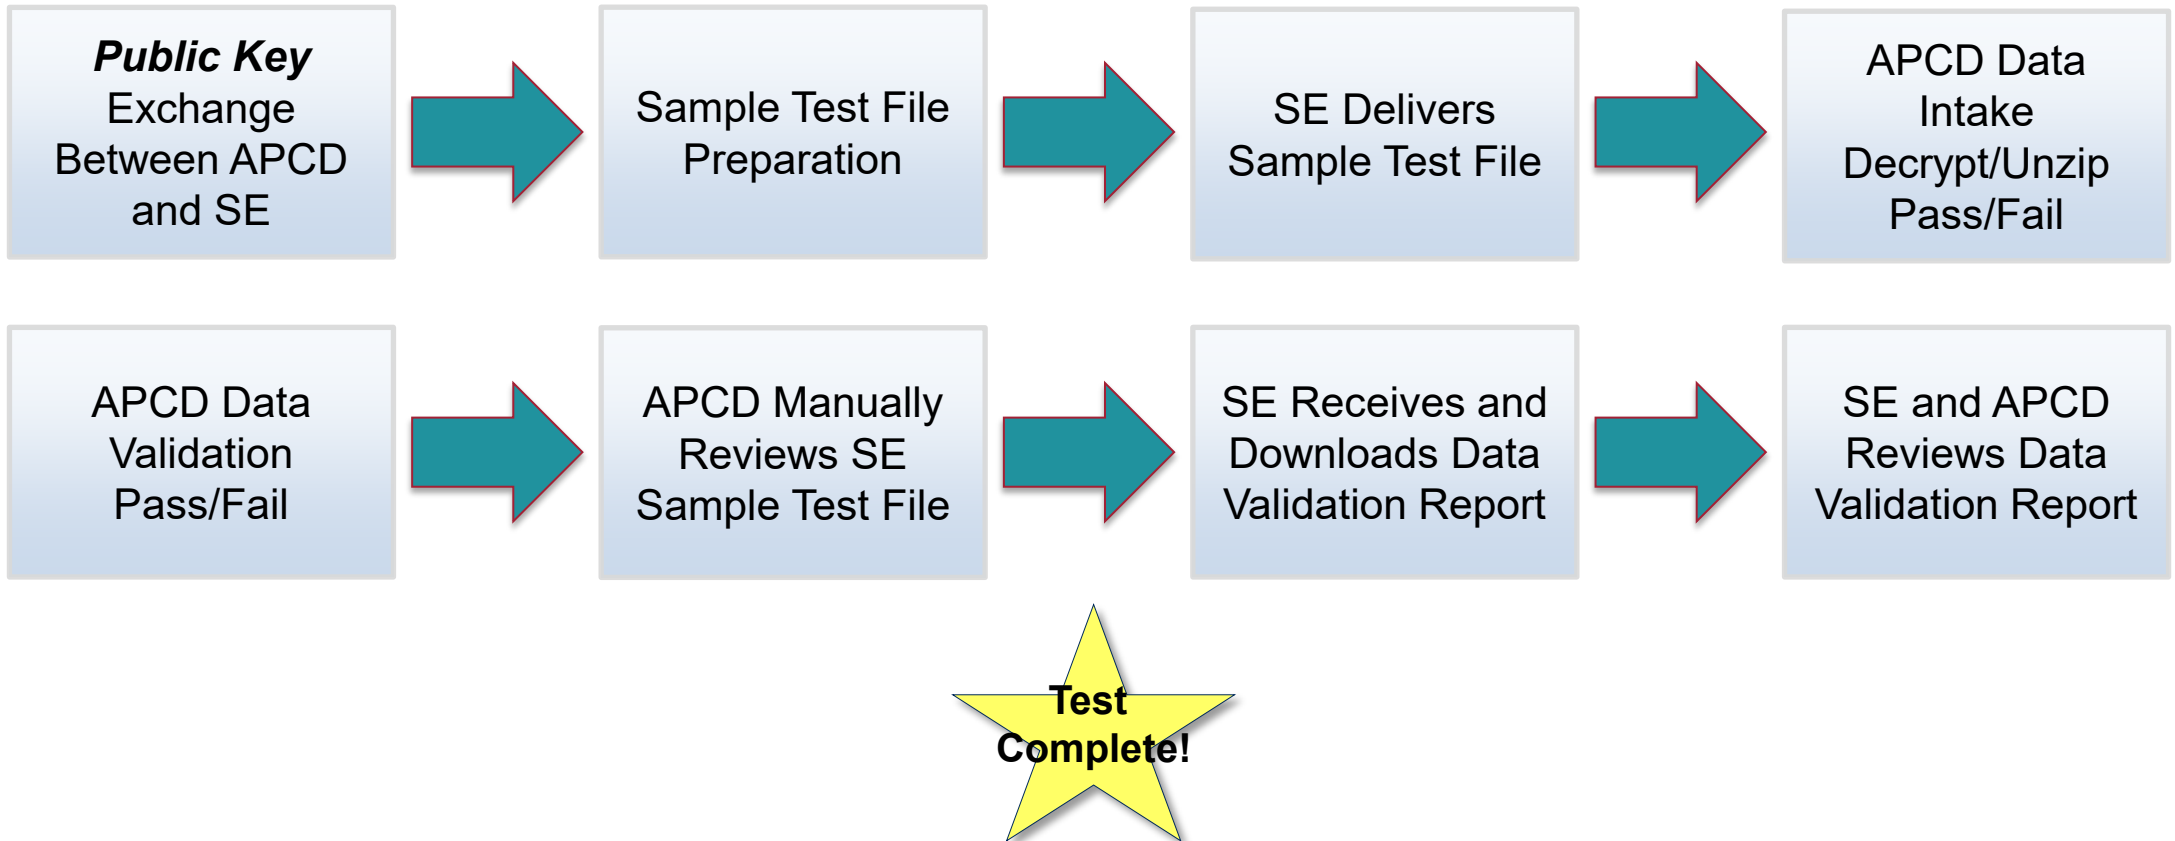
Public Key Exchange Between APCD and SE

Sample Test File Preparation

SE Delivers Sample Test File

APCD Data Intake Decrypt/Unzip Pass/Fail

APCD Data Validation Pass/Fail

APCD Manually Reviews SE Sample Test File

SE Receives and Downloads Data Validation Report

SE and APCD Reviews Data Validation Report

Test Complete!